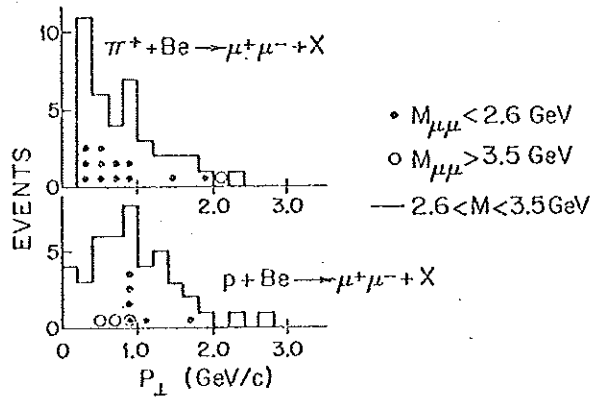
$\pi^+ + Be \rightarrow \mu^+\mu^- + X$

10

5

0

EVENTS

5

0

0

1.0

2.0

3.0

$p + Be \rightarrow \mu^+\mu^- + X$

0

1.0

2.0

3.0

$P_\perp$ (GeV/c)

• $M_{\mu\mu} < 2.6$ GeV

○ $M_{\mu\mu} > 3.5$ GeV

— $2.6 < M < 3.5$ GeV